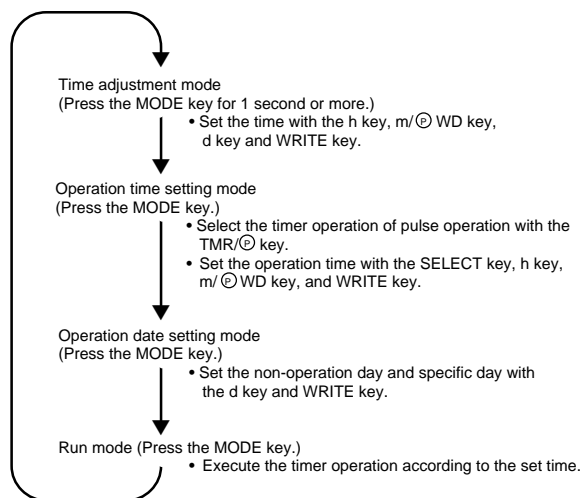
Time adjustment mode
(Press the MODE key for 1 second or more.)

• Set the time with the h key, m/Ⓟ WD key, d key and WRITE key.

Operation time setting mode
(Press the MODE key.)

• Select the timer operation of pulse operation with the TMR/Ⓟ key.
• Set the operation time with the SELECT key, h key, m/Ⓟ WD key, and WRITE key.

Operation date setting mode
(Press the MODE key.)

• Set the non-operation day and specific day with the d key and WRITE key.

Run mode (Press the MODE key.)

• Execute the timer operation according to the set time.